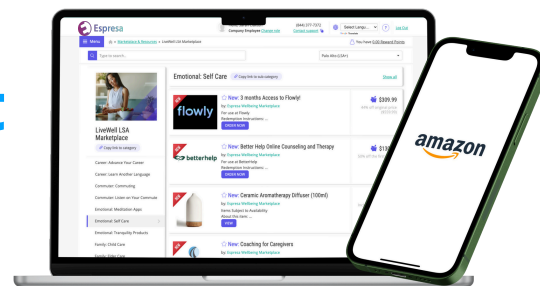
Espresa

Company Employee Change role

(844) 377-7372
Contact support

Select Langu...

Log Out

Menu

Marketplace & Resources > LiveWell LSA Marketplace

You have 0.00 Reward Points

Type to search...

Pula-Bhs (LSA+)

LiveWell LSA Marketplace

Copy link to category

Career: Advance Your Career

Career: Learn Another Language

Commuter: Commuting

Commuter: Under-on Your Commute

Emotional: Meditation Apps

Emotional: Self Care

Emotional: Tranquility Products

Family: Child Care

Family: Elder Care

Emotional: Self Care

Copy link to sub-category

Show all

NEW

flowly

New: 3 months Access to Flowly!

by Espresa Wellbeing Marketplace

For use at Flowly
Redemption Instructions: ...

ORDER NOW

$309.99

NEW

betterhelp

New: Better Help Online Counseling and Therapy

by Espresa Wellbeing Marketplace

For use at BetterHelp
Redemption Instructions: ...

ORDER NOW

$13

NEW

New: Ceramic Aromatherapy Diffuser (100ml)

by Espresa Wellbeing Marketplace

Items Subject to Availability
About this item: ...

VIEW

New: Coaching for Caregivers

by Espresa Wellbeing Marketplace

amazon